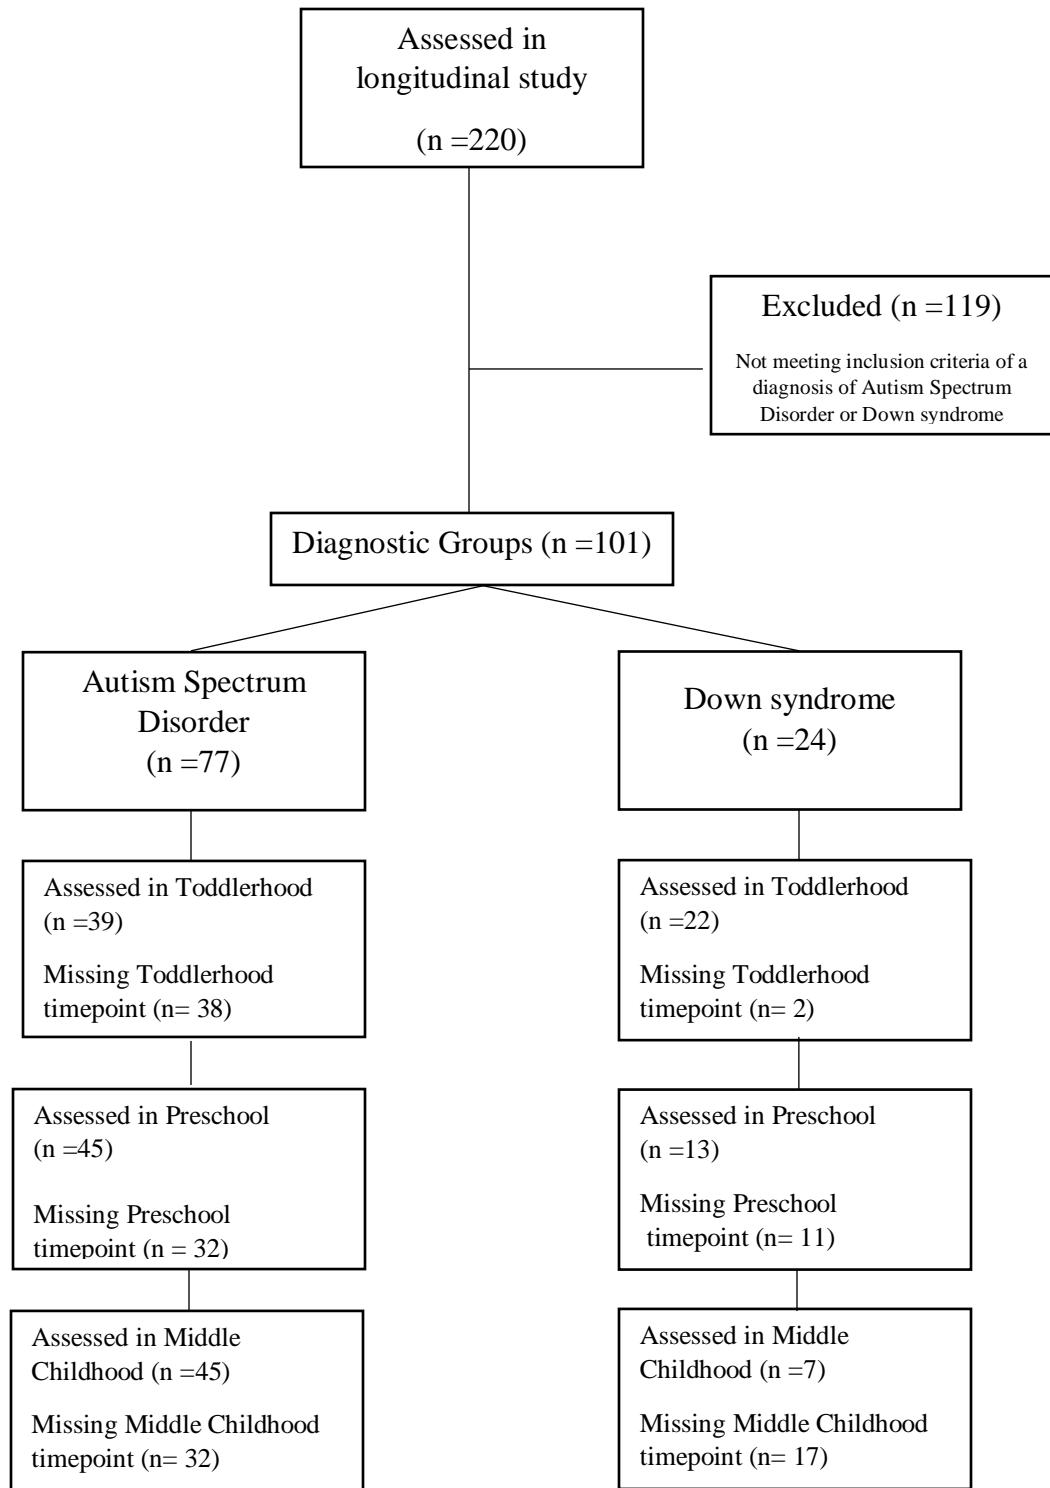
Assessed in longitudinal study

(n =220)

Excluded (n =119)

Not meeting inclusion criteria of a diagnosis of Autism Spectrum Disorder or Down syndrome

Diagnostic Groups (n =101)

Autism Spectrum Disorder (n =77)

Down syndrome (n =24)

Assessed in Toddlerhood (n =39)

Missing Toddlerhood timepoint (n= 38)

Assessed in Toddlerhood (n =22)

Missing Toddlerhood timepoint (n= 2)

Assessed in Preschool (n =45)

Missing Preschool timepoint (n = 32)

Assessed in Preschool (n =13)

Missing Preschool timepoint (n= 11)

Assessed in Middle Childhood (n =45)

Missing Middle Childhood timepoint (n= 32)

Assessed in Middle Childhood (n =7)

Missing Middle Childhood timepoint (n= 17)